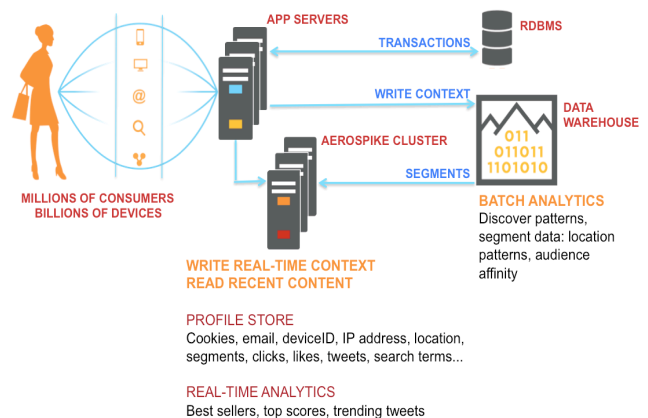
APP SERVERS

RDBMS

TRANSACTIONS

WRITE CONTEXT

DATA WAREHOUSE

011
011011
1101010

AEROSPIKE CLUSTER

SEGMENTS

MILLIONS OF CONSUMERS
BILLIONS OF DEVICES

BATCH ANALYTICS
Discover patterns, segment data: location patterns, audience affinity

WRITE REAL-TIME CONTEXT
READ RECENT CONTENT

PROFILE STORE
Cookies, email, deviceID, IP address, location, segments, clicks, likes, tweets, search terms...

REAL-TIME ANALYTICS
Best sellers, top scores, trending tweets